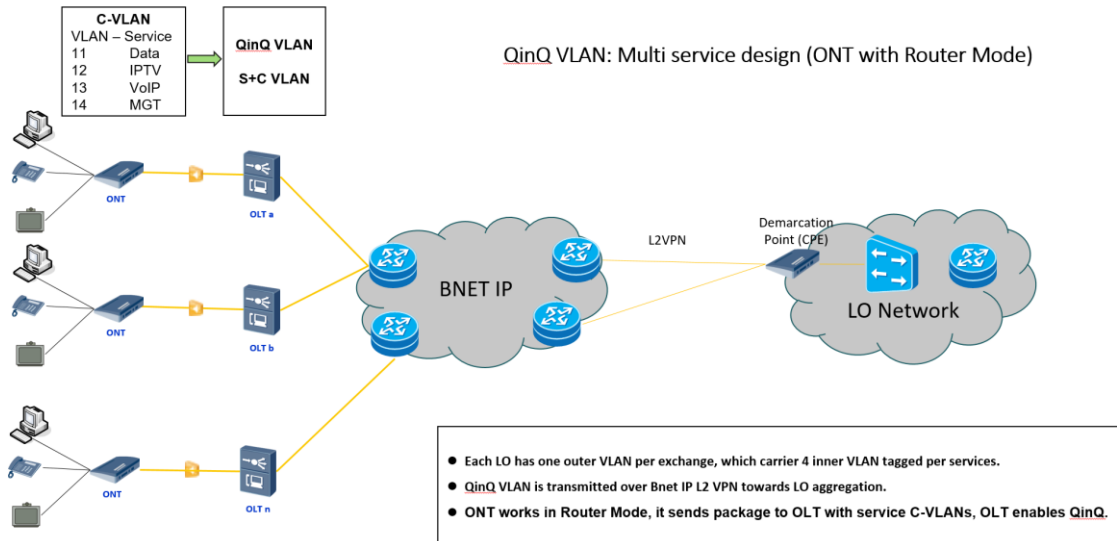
C-VLAN
VLAN – Service
11 Data
12 IPTV
13 VoIP
14 MGT

QinQ VLAN
S+C VLAN

QinQ VLAN: Multi service design (ONT with Router Mode)

ONT
OLT a
ONT
OLT b
ONT
OLT n

BNET IP

L2VPN

Demarcation Point (CPE)

LO Network

● Each LO has one outer VLAN per exchange, which carrier 4 inner VLAN tagged per services.
● QinQ VLAN is transmitted over Bnet IP L2 VPN towards LO aggregation.
● ONT works in Router Mode, it sends package to OLT with service C-VLANs, OLT enables QinQ.